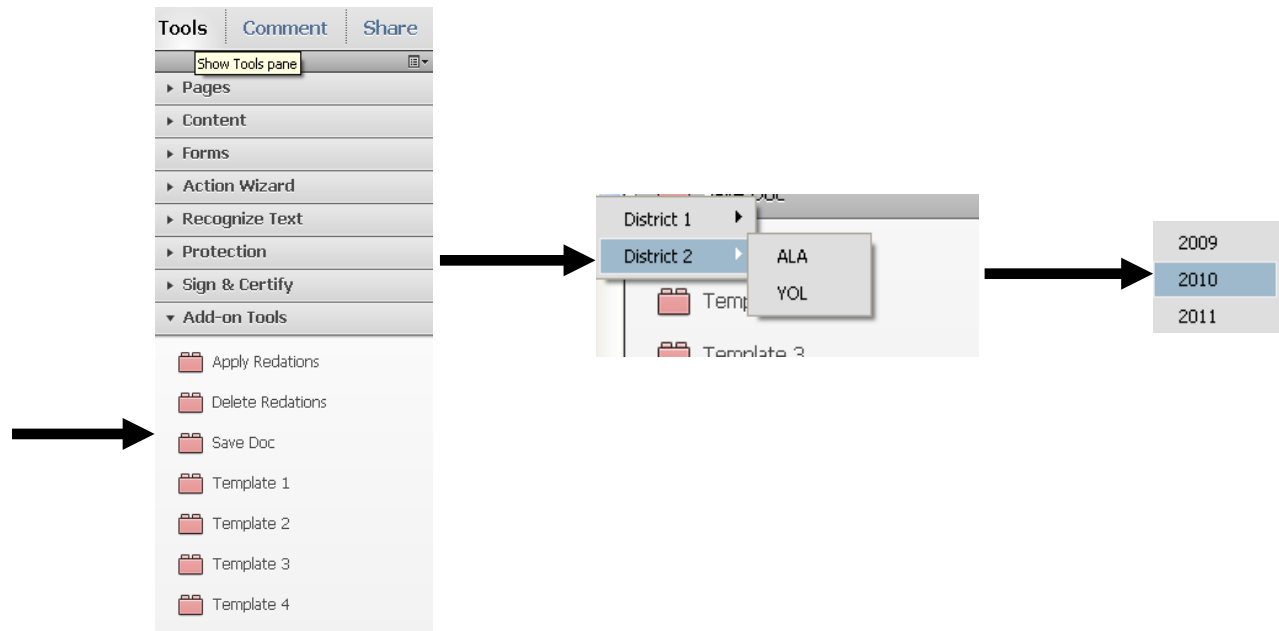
Tools Comment Share
Show Tools pane
Pages
Content
Forms
Action Wizard
Recognize Text
Protection
Sign & Certify
Add-on Tools
Apply Redations
Delete Redations
Save Doc
Template 1
Template 2
Template 3
Template 4

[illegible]
District 1
District 2
ALA
YOL
Temp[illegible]
Template 3

2009
2010
2011